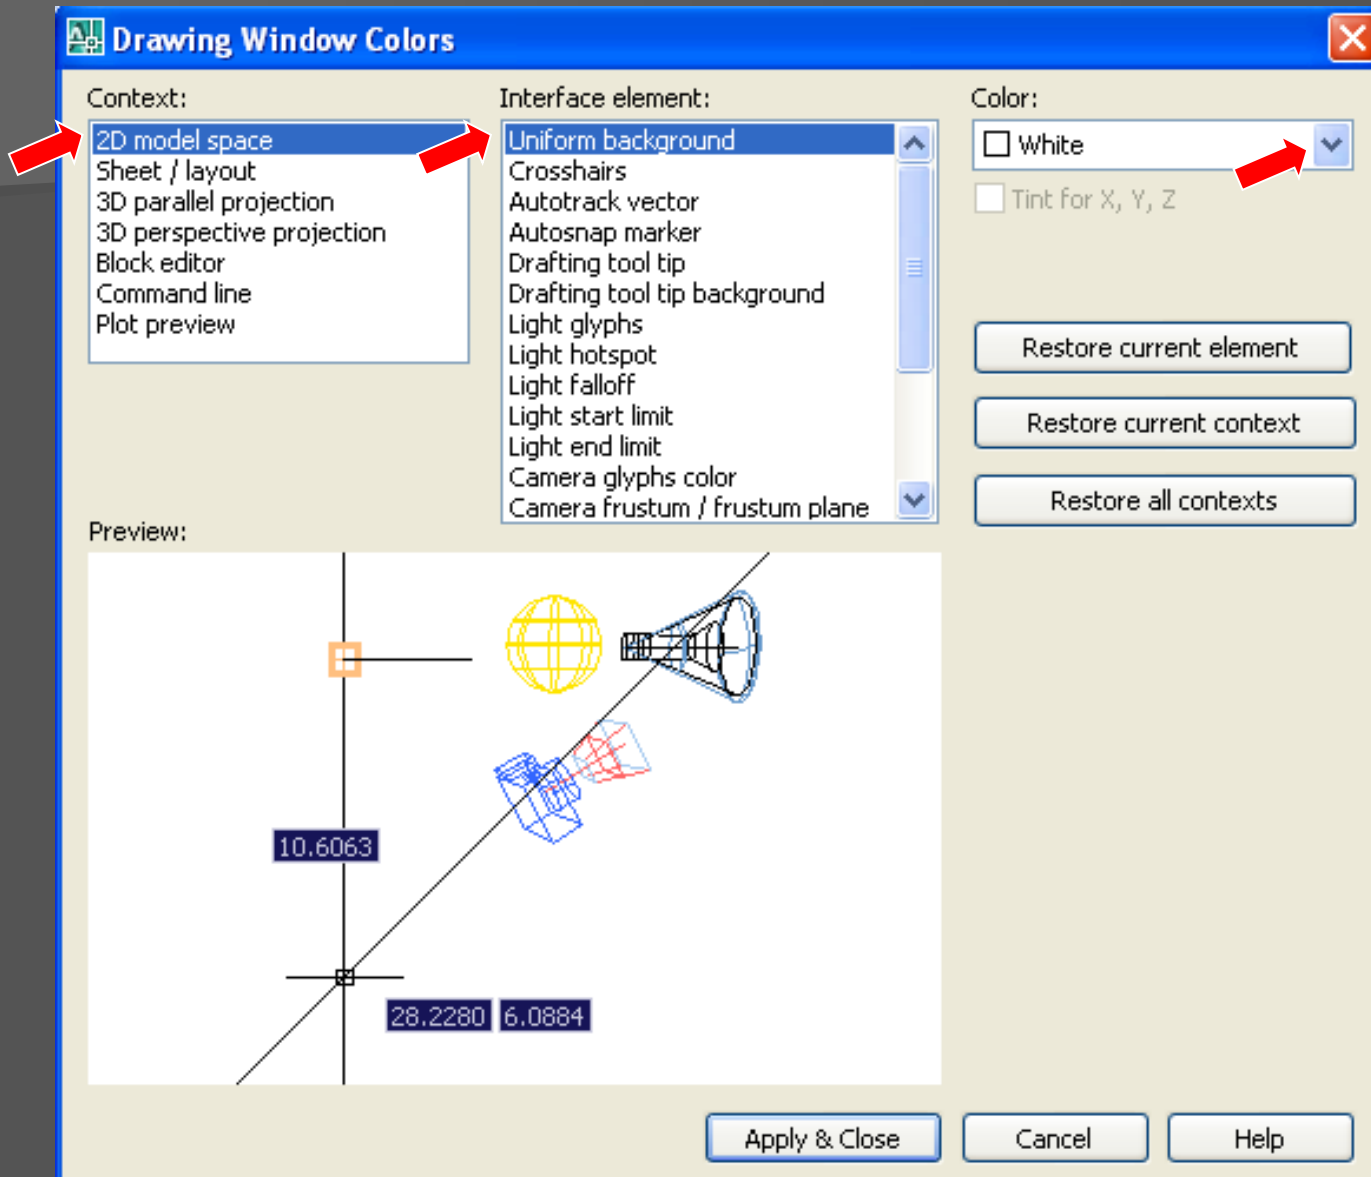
Drawing Window Colors

Context:

2D model space
Sheet / layout
3D parallel projection
3D perspective projection
Block editor
Command line
Plot preview

Interface element:

Uniform background
Crosshairs
Autotrack vector
Autosnap marker
Drafting tool tip
Drafting tool tip background
Light glyphs
Light hotspot
Light falloff
Light start limit
Light end limit
Camera glyphs color
Camera frustum / frustum plane

Color:

White

Tint for X, Y, Z

Restore current element

Restore current context

Restore all contexts

Preview:

10.6063

28.2280

6.0884

Apply & Close

Cancel

Help